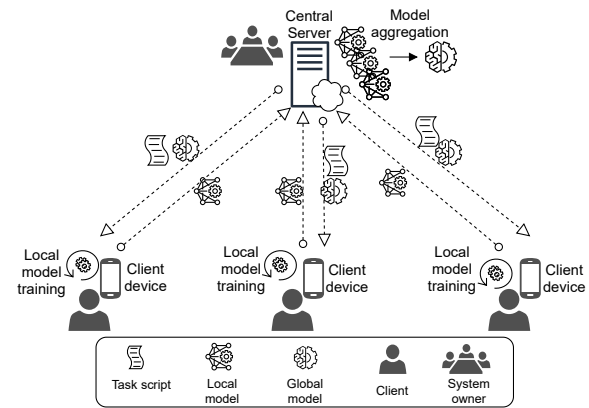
Central Server

Model aggregation

Local model training

Client device

Local model training

Client device

Local model training

Client device

Task script

Local model

Global model

Client

System owner